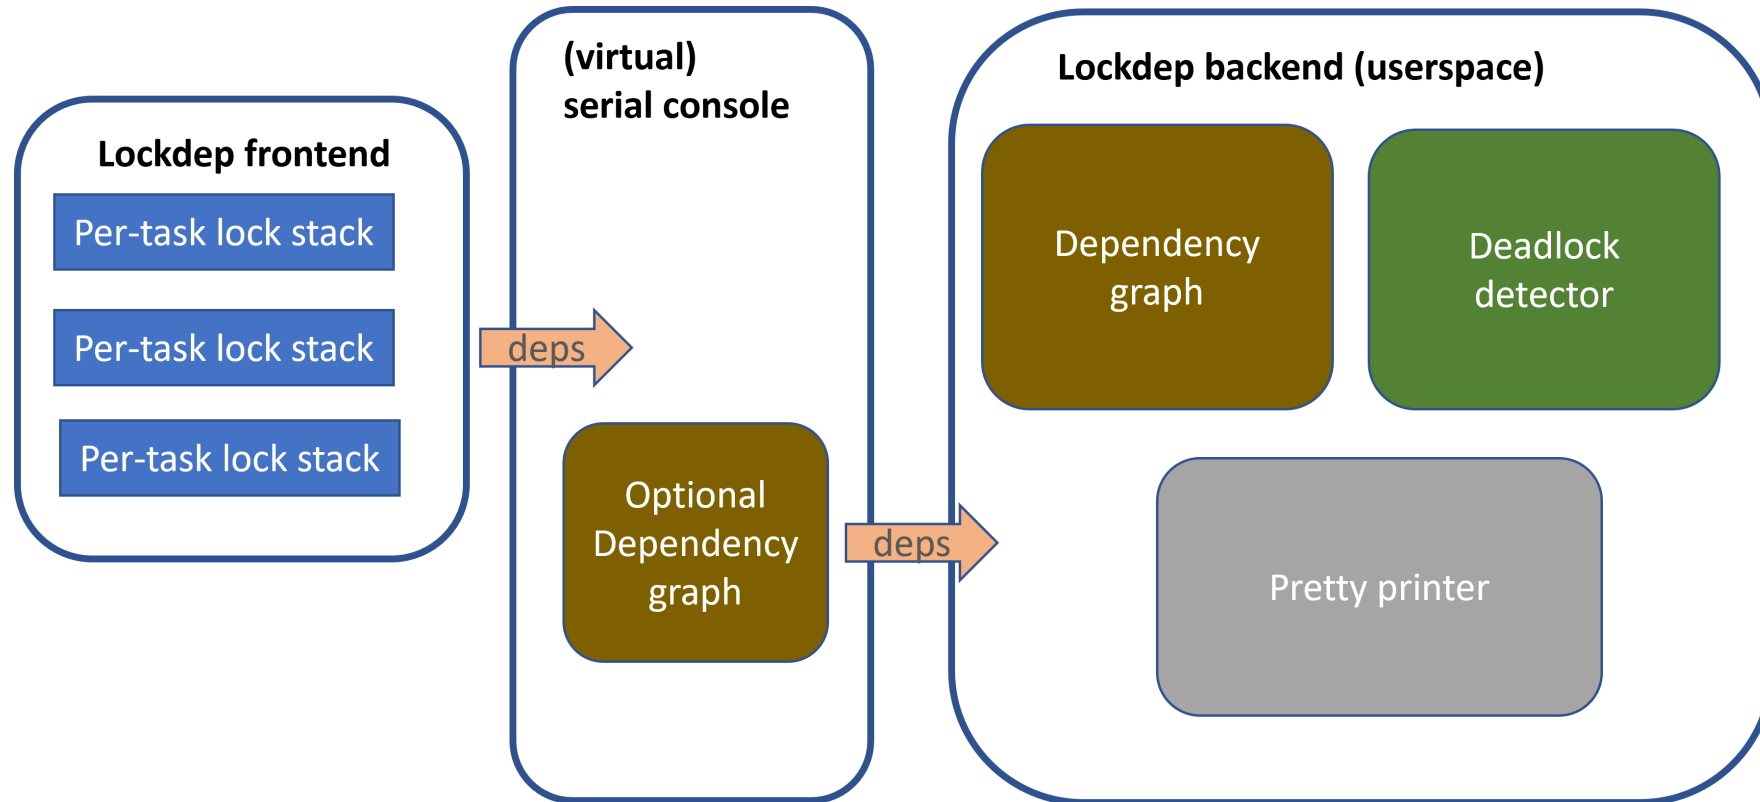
Lockdep frontend

Per-task lock stack

Per-task lock stack

Per-task lock stack

deps

(virtual)
serial console

Optional Dependency graph

deps

Lockdep backend (userspace)

Dependency graph

Deadlock detector

Pretty printer